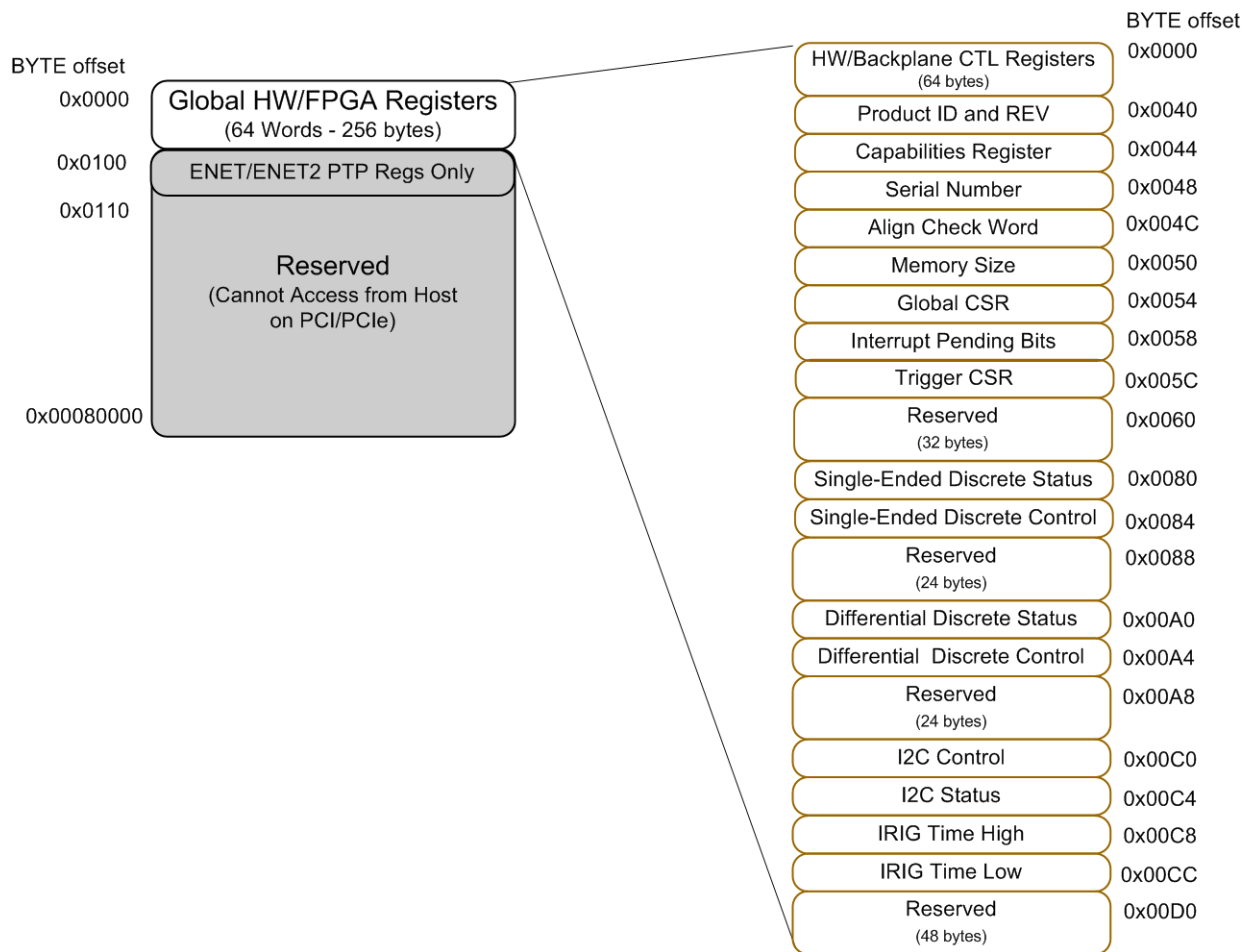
BYTE offset

0x0000 Global HW/FPGA Registers
(64 Words - 256 bytes)

0x0100 ENET/ENET2 PTP Regs Only

0x0110

Reserved
(Cannot Access from Host on PCI/PCIe)

0x00080000

BYTE offset

HW/Backplane CTL Registers
(64 bytes) 0x0000

Product ID and REV 0x0040

Capabilities Register 0x0044

Serial Number 0x0048

Align Check Word 0x004C

Memory Size 0x0050

Global CSR 0x0054

Interrupt Pending Bits 0x0058

Trigger CSR 0x005C

Reserved
(32 bytes) 0x0060

Single-Ended Discrete Status 0x0080

Single-Ended Discrete Control 0x0084

Reserved
(24 bytes) 0x0088

Differential Discrete Status 0x00A0

Differential Discrete Control 0x00A4

Reserved
(24 bytes) 0x00A8

I2C Control 0x00C0

I2C Status 0x00C4

IRIG Time High 0x00C8

IRIG Time Low 0x00CC

Reserved
(48 bytes) 0x00D0